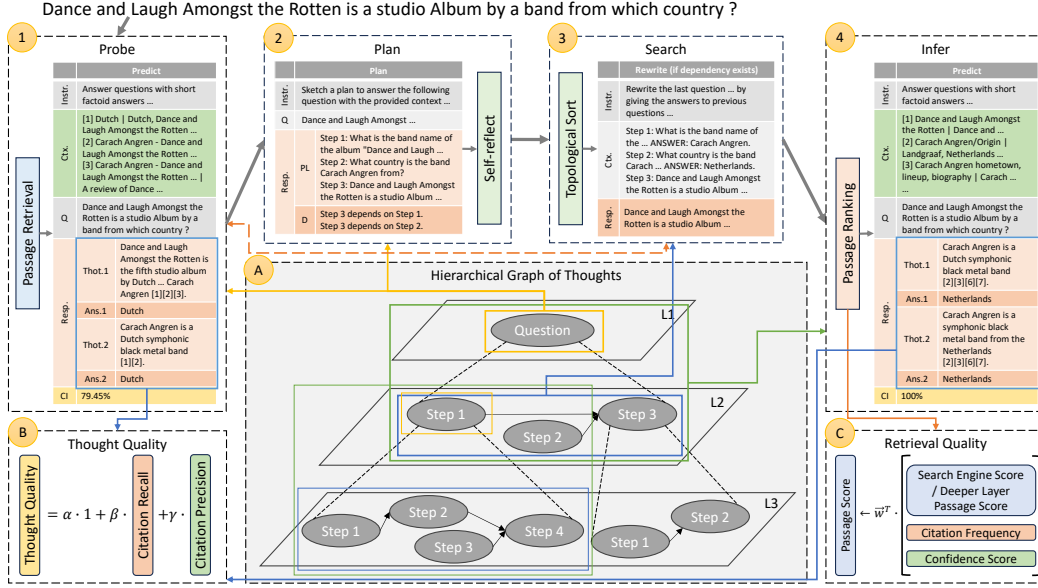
Dance and Laugh Amongst the Rotten is a studio Album by a band from which country ?

1 Probe

Predict

Instr. Answer questions with short factoid answers ...

Ctx. [1] Dutch | Dutch, Dance and Laugh Amongst the Rotten ... [2] Carach Angren - Dance and Laugh Amongst the Rotten ... [3] Carach Angren - Dance and Laugh Amongst the Rotten ... | A review of Dance ...

Q Dance and Laugh Amongst the Rotten is a studio Album by a band from which country ?

Resp.
Thot.1 Dance and Laugh Amongst the Rotten is the fifth studio album by Dutch ... Carach Angren [1][2][3].
Ans.1 Dutch
Thot.2 Carach Angren is a Dutch symphonic black metal band [1][2].
Ans.2 Dutch

CI 79.45%

Passage Retrieval

2 Plan

Plan

Instr. Sketch a plan to answer the following question with the provided context ...

Q Dance and Laugh Amongst ...

Resp.
PL Step 1: What is the band name of the album "Dance and Laugh ... Step 2: What country is the band Carach Angren from? Step 3: Dance and Laugh Amongst the Rotten is a studio Album ...
D Step 3 depends on Step 1. Step 3 depends on Step 2.

Self-reflect

3 Search

Topological Sort

Rewrite (if dependency exists)

Instr. Rewrite the last question ... by giving the answers to previous questions ...

Ctx. Step 1: What is the band name of the ... ANSWER: Carach Angren. Step 2: What country is the band Carach ... ANSWER: Netherlands. Step 3: Dance and Laugh Amongst the Rotten is a studio Album ...

Resp. Dance and Laugh Amongst the Rotten is a studio Album ...

4 Infer

Predict

Instr. Answer questions with short factoid answers ...

Ctx. [1] Dance and Laugh Amongst the Rotten | Dance and ... [2] Carach Angren/Origin | Landgraaf, Netherlands ... [3] Carach Angren hometown, lineup, biography | Carach ...

Q Dance and Laugh Amongst the Rotten is a studio Album by a band from which country ?

Resp.
Thot.1 Carach Angren is a Dutch symphonic black metal band [2][3][6][7].
Ans.1 Netherlands
Thot.2 Carach Angren is a symphonic black metal band from the Netherlands [2][3][6][7].
Ans.2 Netherlands

CI 100%

Passage Ranking

A Hierarchical Graph of Thoughts

Question L1
Step 1 Step 2 Step 3 L2
Step 1 Step 2 Step 3 Step 4 Step 2 Step 1 L3

B Thought Quality

Thought Quality $= \alpha \cdot 1 + \beta \cdot$ Citation Recall $+ \gamma \cdot$ Citation Precision

C Retrieval Quality

Passage Score $\leftarrow \vec{w}^T \cdot$
Search Engine Score / Deeper Layer Passage Score
Citation Frequency
Confidence Score